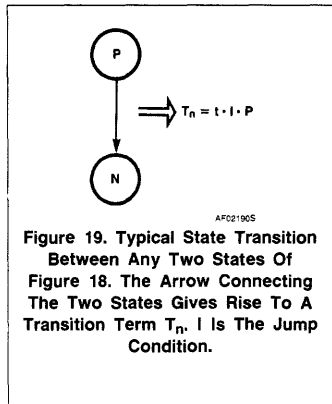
P

N

$T_n = t \cdot I \cdot P$

AF02190S

Figure 19. Typical State Transition Between Any Two States Of Figure 18. The Arrow Connecting The Two States Gives Rise To A Transition Term $T_n$. I Is The Jump Condition.